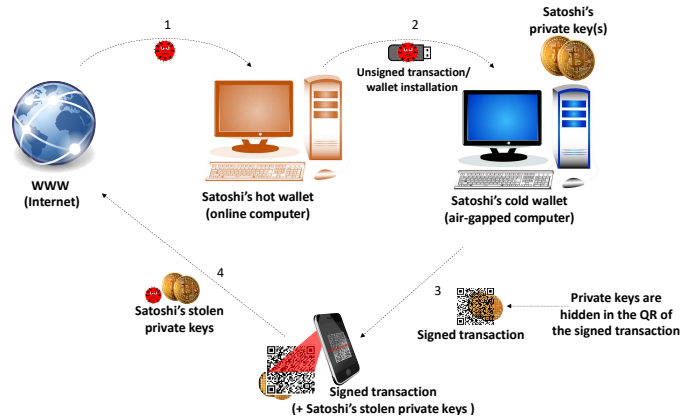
1

2

Satoshi's private key(s)

Unsigned transaction/ wallet installation

WWW (Internet)

Satoshi's hot wallet (online computer)

Satoshi's cold wallet (air-gapped computer)

4

Satoshi's stolen private keys

3

Signed transaction

Private keys are hidden in the QR of the signed transaction

Signed transaction (+ Satoshi's stolen private keys )